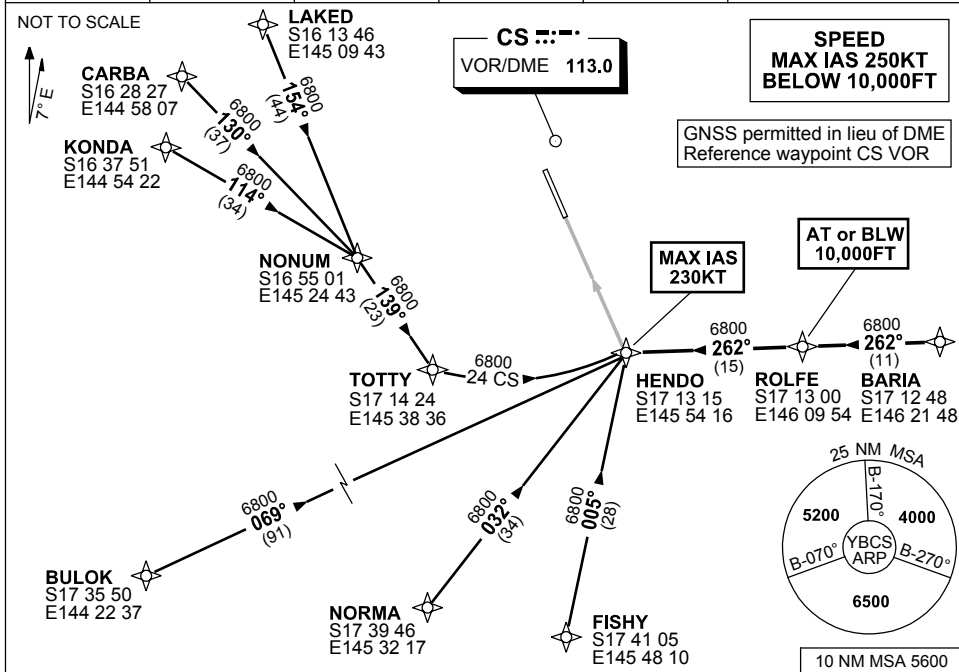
NOT TO SCALE

7° E

LAKED
S16 13 46
E145 09 43

CARBA
S16 28 27
E144 58 07

KONDA
S16 37 51
E144 54 22

CS
VOR/DME 113.0

SPEED
MAX IAS 250KT
BELOW 10,000FT

GNSS permitted in lieu of DME
Reference waypoint CS VOR

6800
154°
(44)

6800
130°
(37)

6800
114°
(34)

NONUM
S16 55 01
E145 24 43

6800
139°
(23)

MAX IAS
230KT

AT or BLW
10,000FT

TOTTY
S17 14 24
E145 38 36

6800
24 CS

HENDO
S17 13 15
E145 54 16

6800
262°
(15)

ROLFE
S17 13 00
E146 09 54

6800
262°
(11)

BARIA
S17 12 48
E146 21 48

6800
069°
(91)

6800
032°
(34)

6800
005°
(28)

25 NM MSA
B-170°
5200
4000
YBCS
ARP
B-070°
B-270°
6500

BULOK
S17 35 50
E144 22 37

NORMA
S17 39 46
E145 32 17

FISHY
S17 41 05
E145 48 10

10 NM MSA 5600